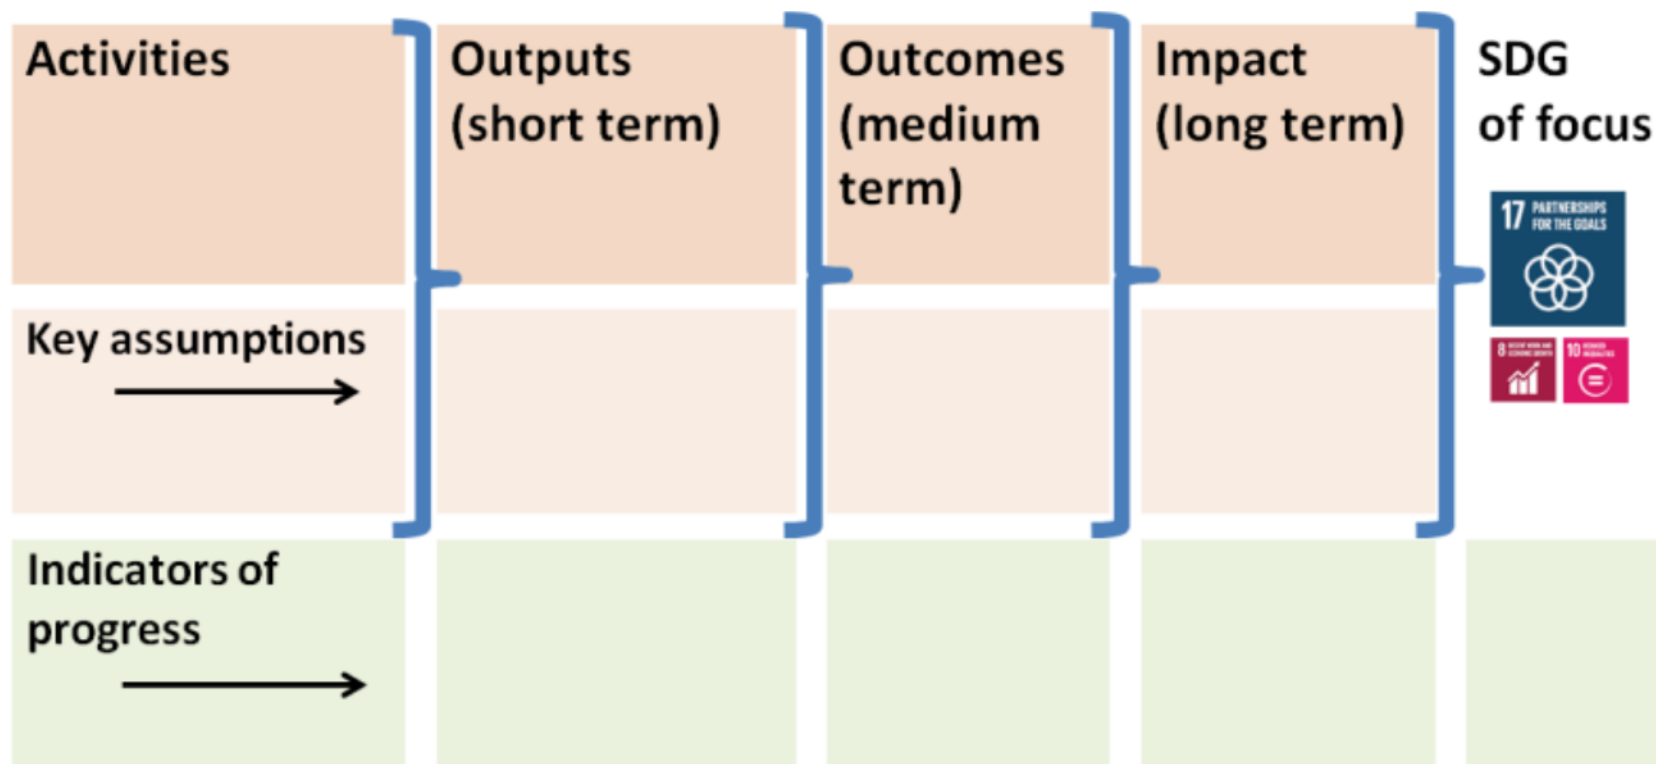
| Activities | Outputs (short term) | Outcomes (medium term) | Impact (long term) | SDG of focus |
|---|---|---|---|---|
| Key assumptions → | | | | 17 PARTNERSHIPS FOR THE GOALS 8 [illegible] 10 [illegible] |
| Indicators of progress → | | | | |